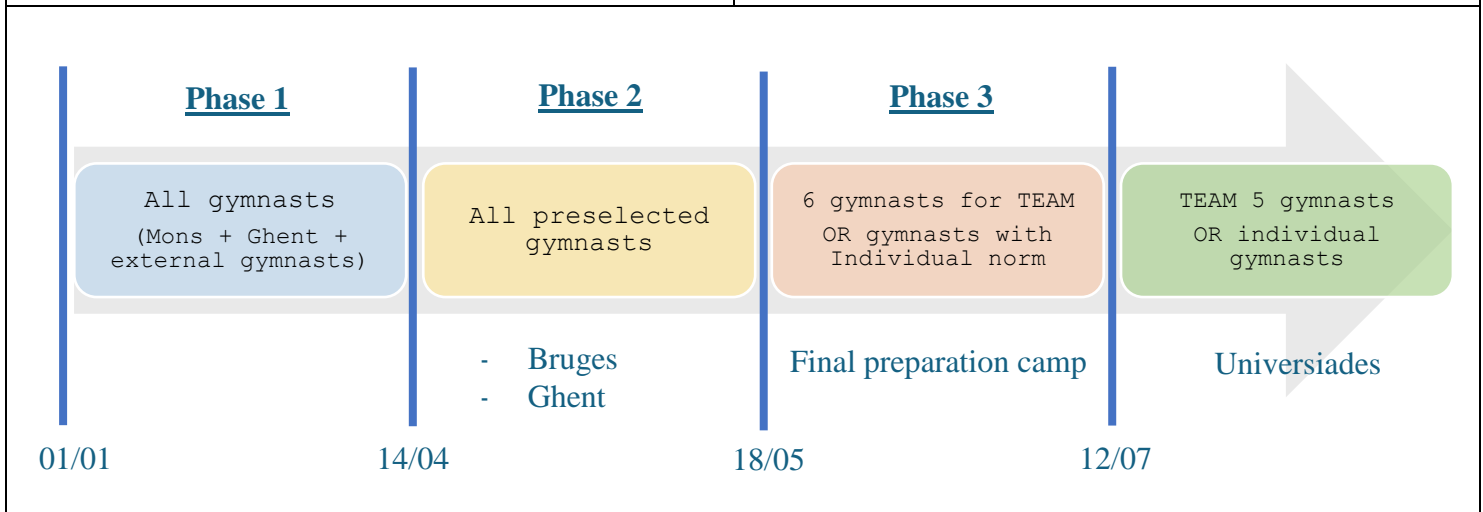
Phase 1

All gymnasts
(Mons + Ghent + external gymnasts)

Phase 2

All preselected gymnasts

- Bruges
- Ghent

Phase 3

6 gymnasts for TEAM
OR gymnasts with Individual norm

Final preparation camp

TEAM 5 gymnasts
OR individual gymnasts

Universiades

01/01

14/04

18/05

12/07